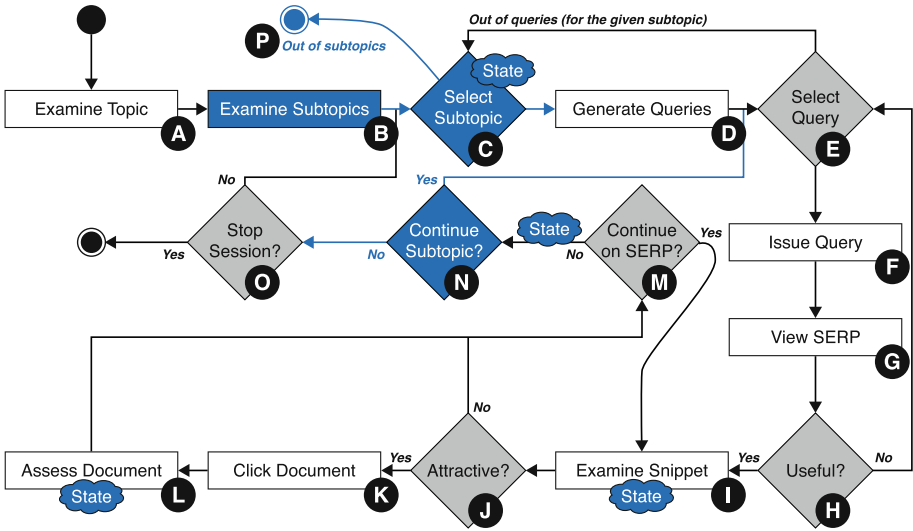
Out of queries (for the given subtopic)

P
Out of subtopics

State

Examine Topic
A

Examine Subtopics
B

Select Subtopic
C

Generate Queries
D

Select Query
E

No

Yes

Stop Session?
O

Yes

No

Continue Subtopic?
N

State

No

Continue on SERP?
M

Yes

Issue Query
F

View SERP
G

No

Assess Document
State
L

Yes

Click Document
K

Attractive?
J

Examine Snippet
State
I

Yes

Useful?
H

No